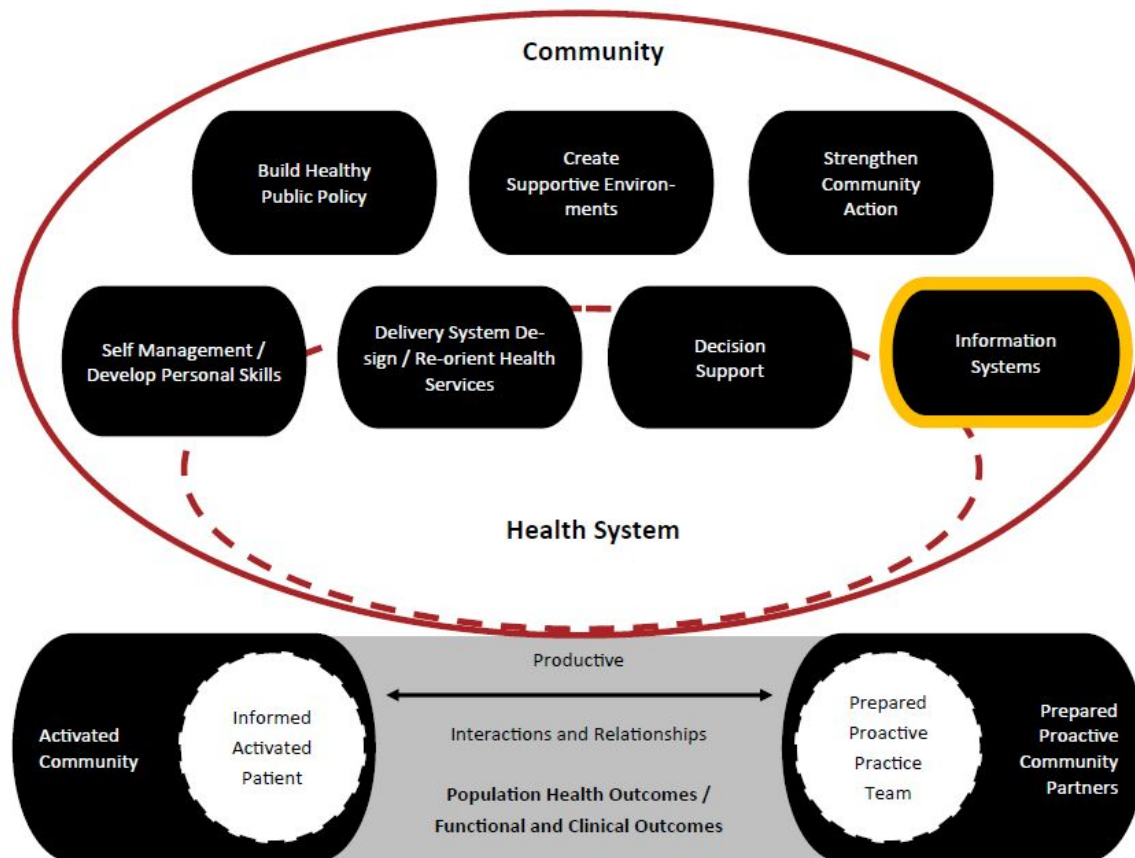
Community

Build Healthy Public Policy

Create Supportive Environments

Strengthen Community Action

Self Management / Develop Personal Skills

Delivery System Design / Re-orient Health Services

Decision Support

Information Systems

Health System

Activated Community

Informed Activated Patient

Productive

Interactions and Relationships

Population Health Outcomes / Functional and Clinical Outcomes

Prepared Proactive Practice Team

Prepared Proactive Community Partners